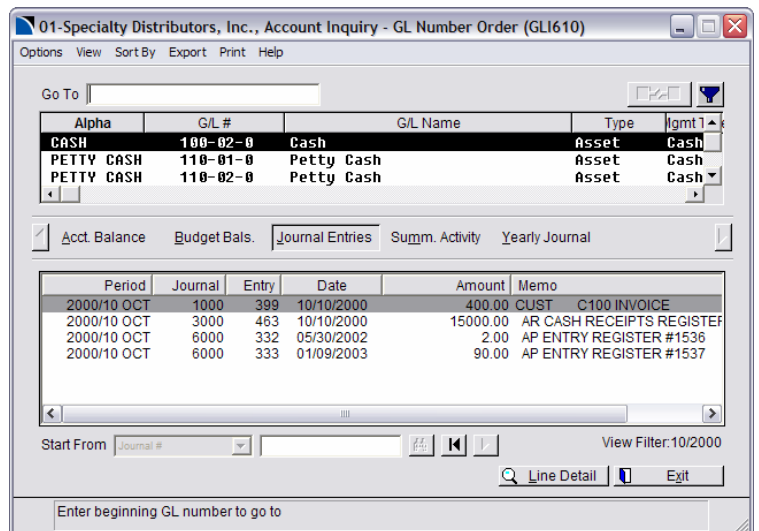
01-Specialty Distributors, Inc., Account Inquiry - GL Number Order (GLI610)

Options View Sort By Export Print Help

Go To

| Alpha | G/L # | G/L Name | Type | Mgmt T |
|---|---|---|---|---|
| CASH | 100-02-0 | Cash | Asset | Cash |
| PETTY CASH | 110-01-0 | Petty Cash | Asset | Cash |
| PETTY CASH | 110-02-0 | Petty Cash | Asset | Cash |

Acct. Balance Budget Bals. Journal Entries Summ. Activity Yearly Journal

| Period | Journal | Entry | Date | Amount | Memo |
|---|---|---|---|---|---|
| 2000/10 OCT | 1000 | 399 | 10/10/2000 | 400.00 | CUST C100 INVOICE |
| 2000/10 OCT | 3000 | 463 | 10/10/2000 | 15000.00 | AR CASH RECEIPTS REGISTEF |
| 2000/10 OCT | 6000 | 332 | 05/30/2002 | 2.00 | AP ENTRY REGISTER #1536 |
| 2000/10 OCT | 6000 | 333 | 01/09/2003 | 90.00 | AP ENTRY REGISTER #1537 |

Start From Journal #

View Filter:10/2000

Line Detail Exit

Enter beginning GL number to go to